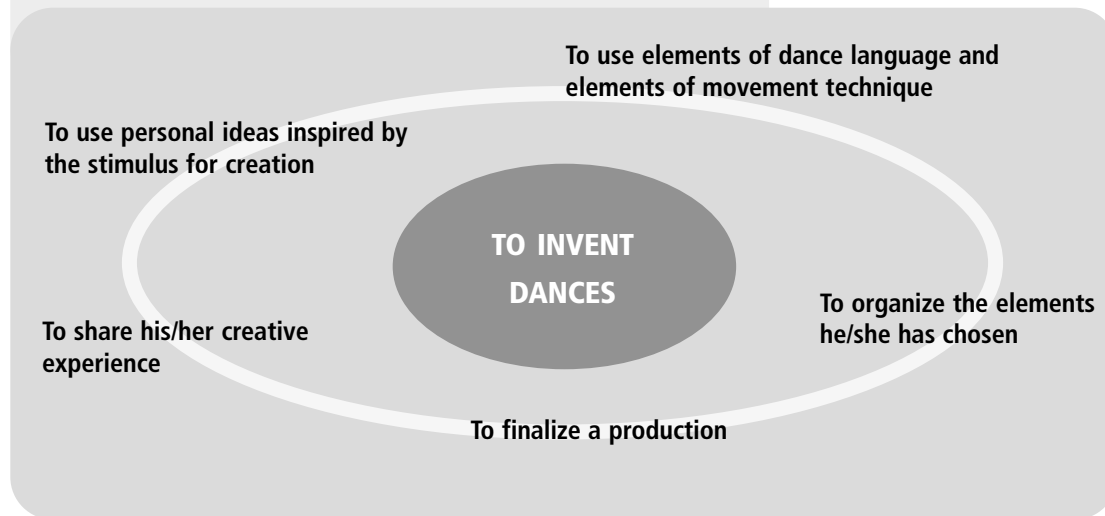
TO INVENT DANCES

To use elements of dance language and elements of movement technique

To use personal ideas inspired by the stimulus for creation

To organize the elements he/she has chosen

To share his/her creative experience

To finalize a production